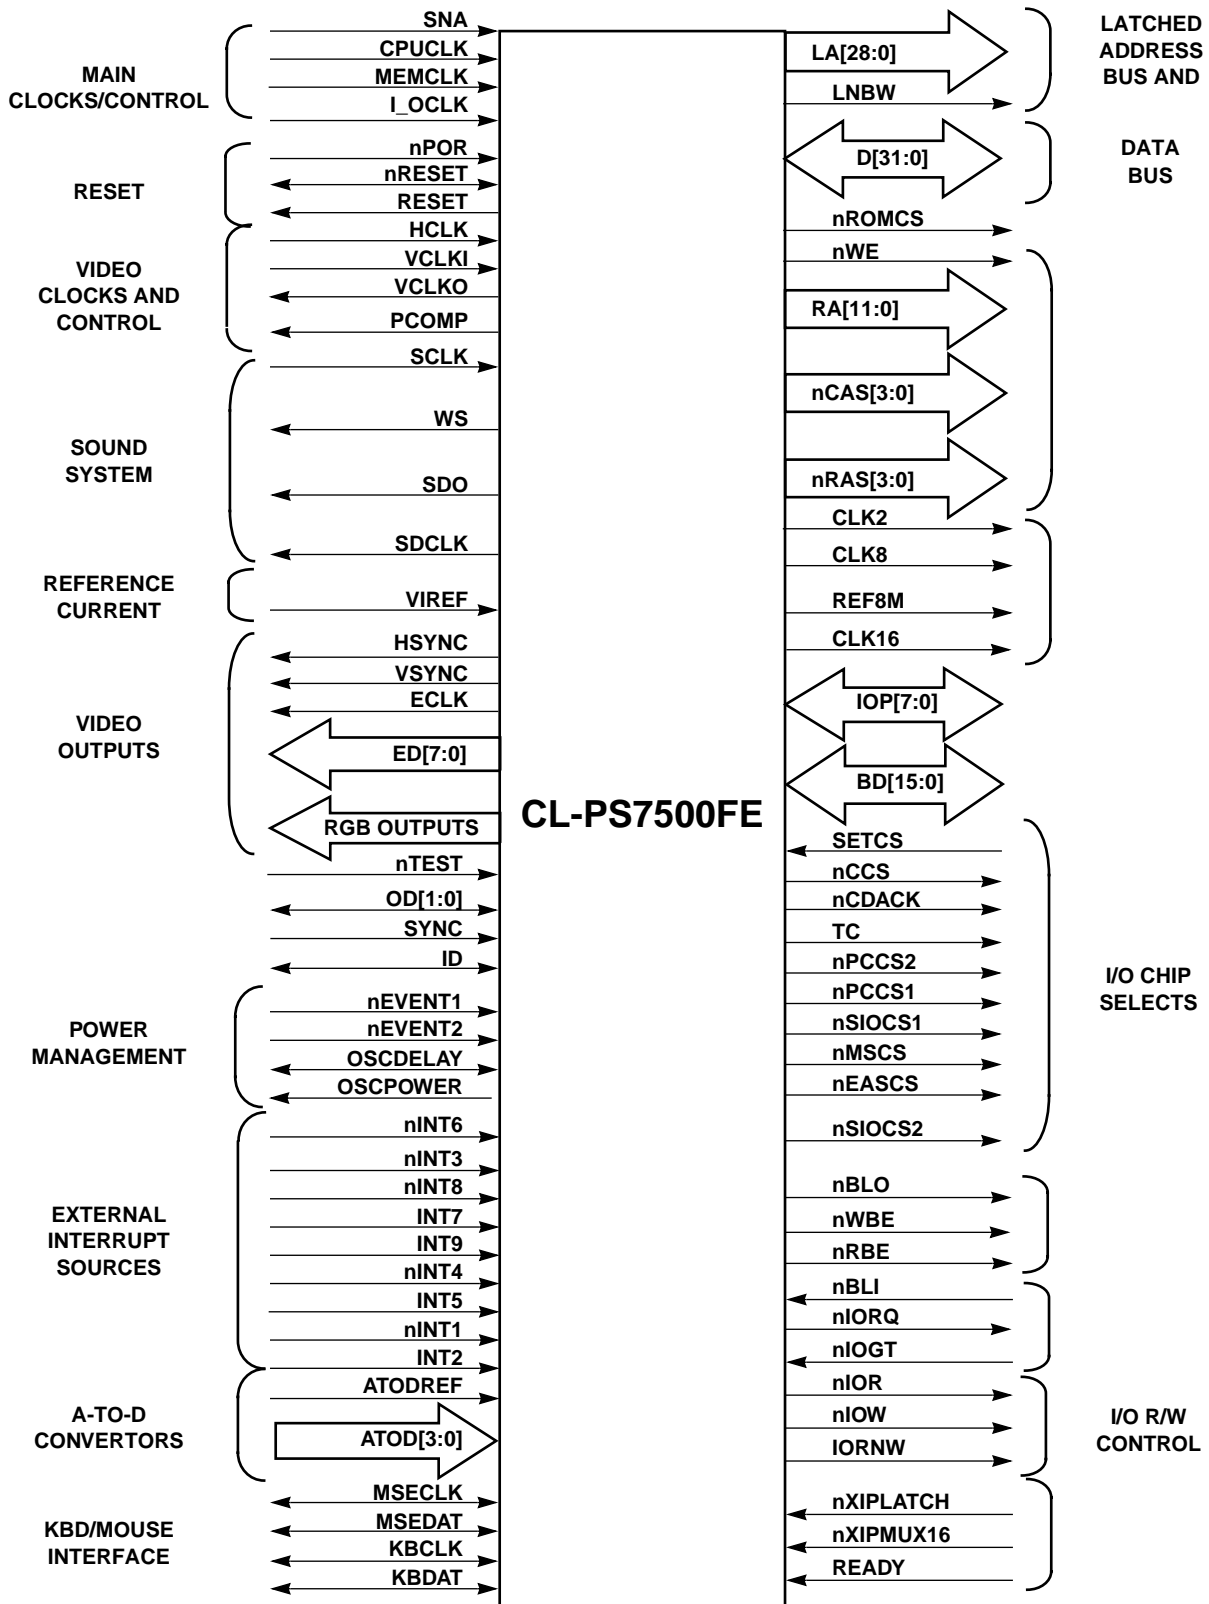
MAIN CLOCKS/CONTROL

SNA
CPUCLK
MEMCLK
I_OCLK

RESET

nPOR
nRESET
RESET

VIDEO CLOCKS AND CONTROL

HCLK
VCLKI
VCLKO
PCOMP

SOUND SYSTEM

SCLK
WS
SDO
SDCLK

REFERENCE CURRENT

VIREF

VIDEO OUTPUTS

HSYNC
VSYNC
ECLK
ED[7:0]
RGB OUTPUTS

nTEST
OD[1:0]
SYNC
ID

POWER MANAGEMENT

nEVENT1
nEVENT2
OSCDELAY
OSCPOWER

EXTERNAL INTERRUPT SOURCES

nINT6
nINT3
nINT8
INT7
INT9
nINT4
INT5
nINT1
INT2

A-TO-D CONVERTORS

ATODREF
ATOD[3:0]

KBD/MOUSE INTERFACE

MSECLK
MSEDAT
KBCLK
KBDAT

CL-PS7500FE

LATCHED ADDRESS BUS AND

LA[28:0]
LNBW

DATA BUS

D[31:0]

nROMCS
nWE
RA[11:0]
nCAS[3:0]
nRAS[3:0]
CLK2
CLK8
REF8M
CLK16
IOP[7:0]
BD[15:0]

I/O CHIP SELECTS

SETCS
nCCS
nCDACK
TC
nPCCS2
nPCCS1
nSIOCS1
nMSCS
nEASCS
nSIOCS2

nBLO
nWBE
nRBE
nBLI
nIORQ
nIOGT

I/O R/W CONTROL

nIOR
nIOW
IORNW
nXIPLATCH
nXIPMUX16
READY